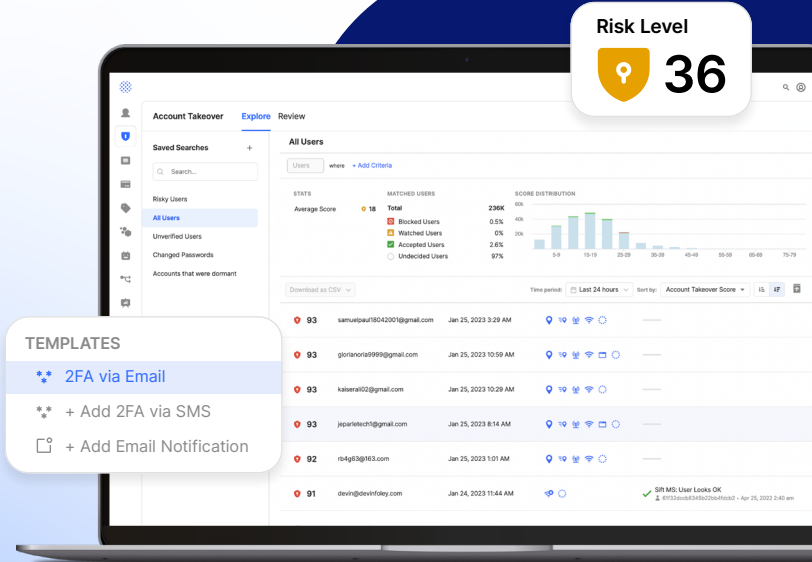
Risk Level
36

Account Takeover Explore Review

Saved Searches +
Search...
Risky Users
All Users
Unverified Users
Changed Passwords
Accounts that were dormant

All Users

Users where + Add Criteria

STATS
Average Score 18

MATCHED USERS
Total 236K
Blocked Users 0.5%
Watched Users 0%
Accepted Users 2.6%
Undecided Users 97%

SCORE DISTRIBUTION
60k
40k
20k
5-9 15-19 25-29 35-39 45-49 55-59 65-69 75-79

Download as CSV
Time period: Last 24 hours Sort by: Account Takeover Score

| | | |
|---|---|---|
| 93 | samuelpaul18042001@gmail.com | Jan 25, 2023 3:29 AM |
| 93 | glorianoria9999@gmail.com | Jan 25, 2023 10:59 AM |
| 93 | kaiseral02@gmail.com | Jan 25, 2023 10:56 AM |
| 93 | jeparletech1@gmail.com | Jan 25, 2023 8:14 AM |
| 92 | rb4g63@163.com | Jan 25, 2023 1:01 AM |
| 91 | devin@devinfoley.com | Jan 24, 2023 11:44 AM |

Sift MS: User Looks OK
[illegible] • Apr 25, 2022 2:40 am

TEMPLATES
2FA via Email
+ Add 2FA via SMS
+ Add Email Notification